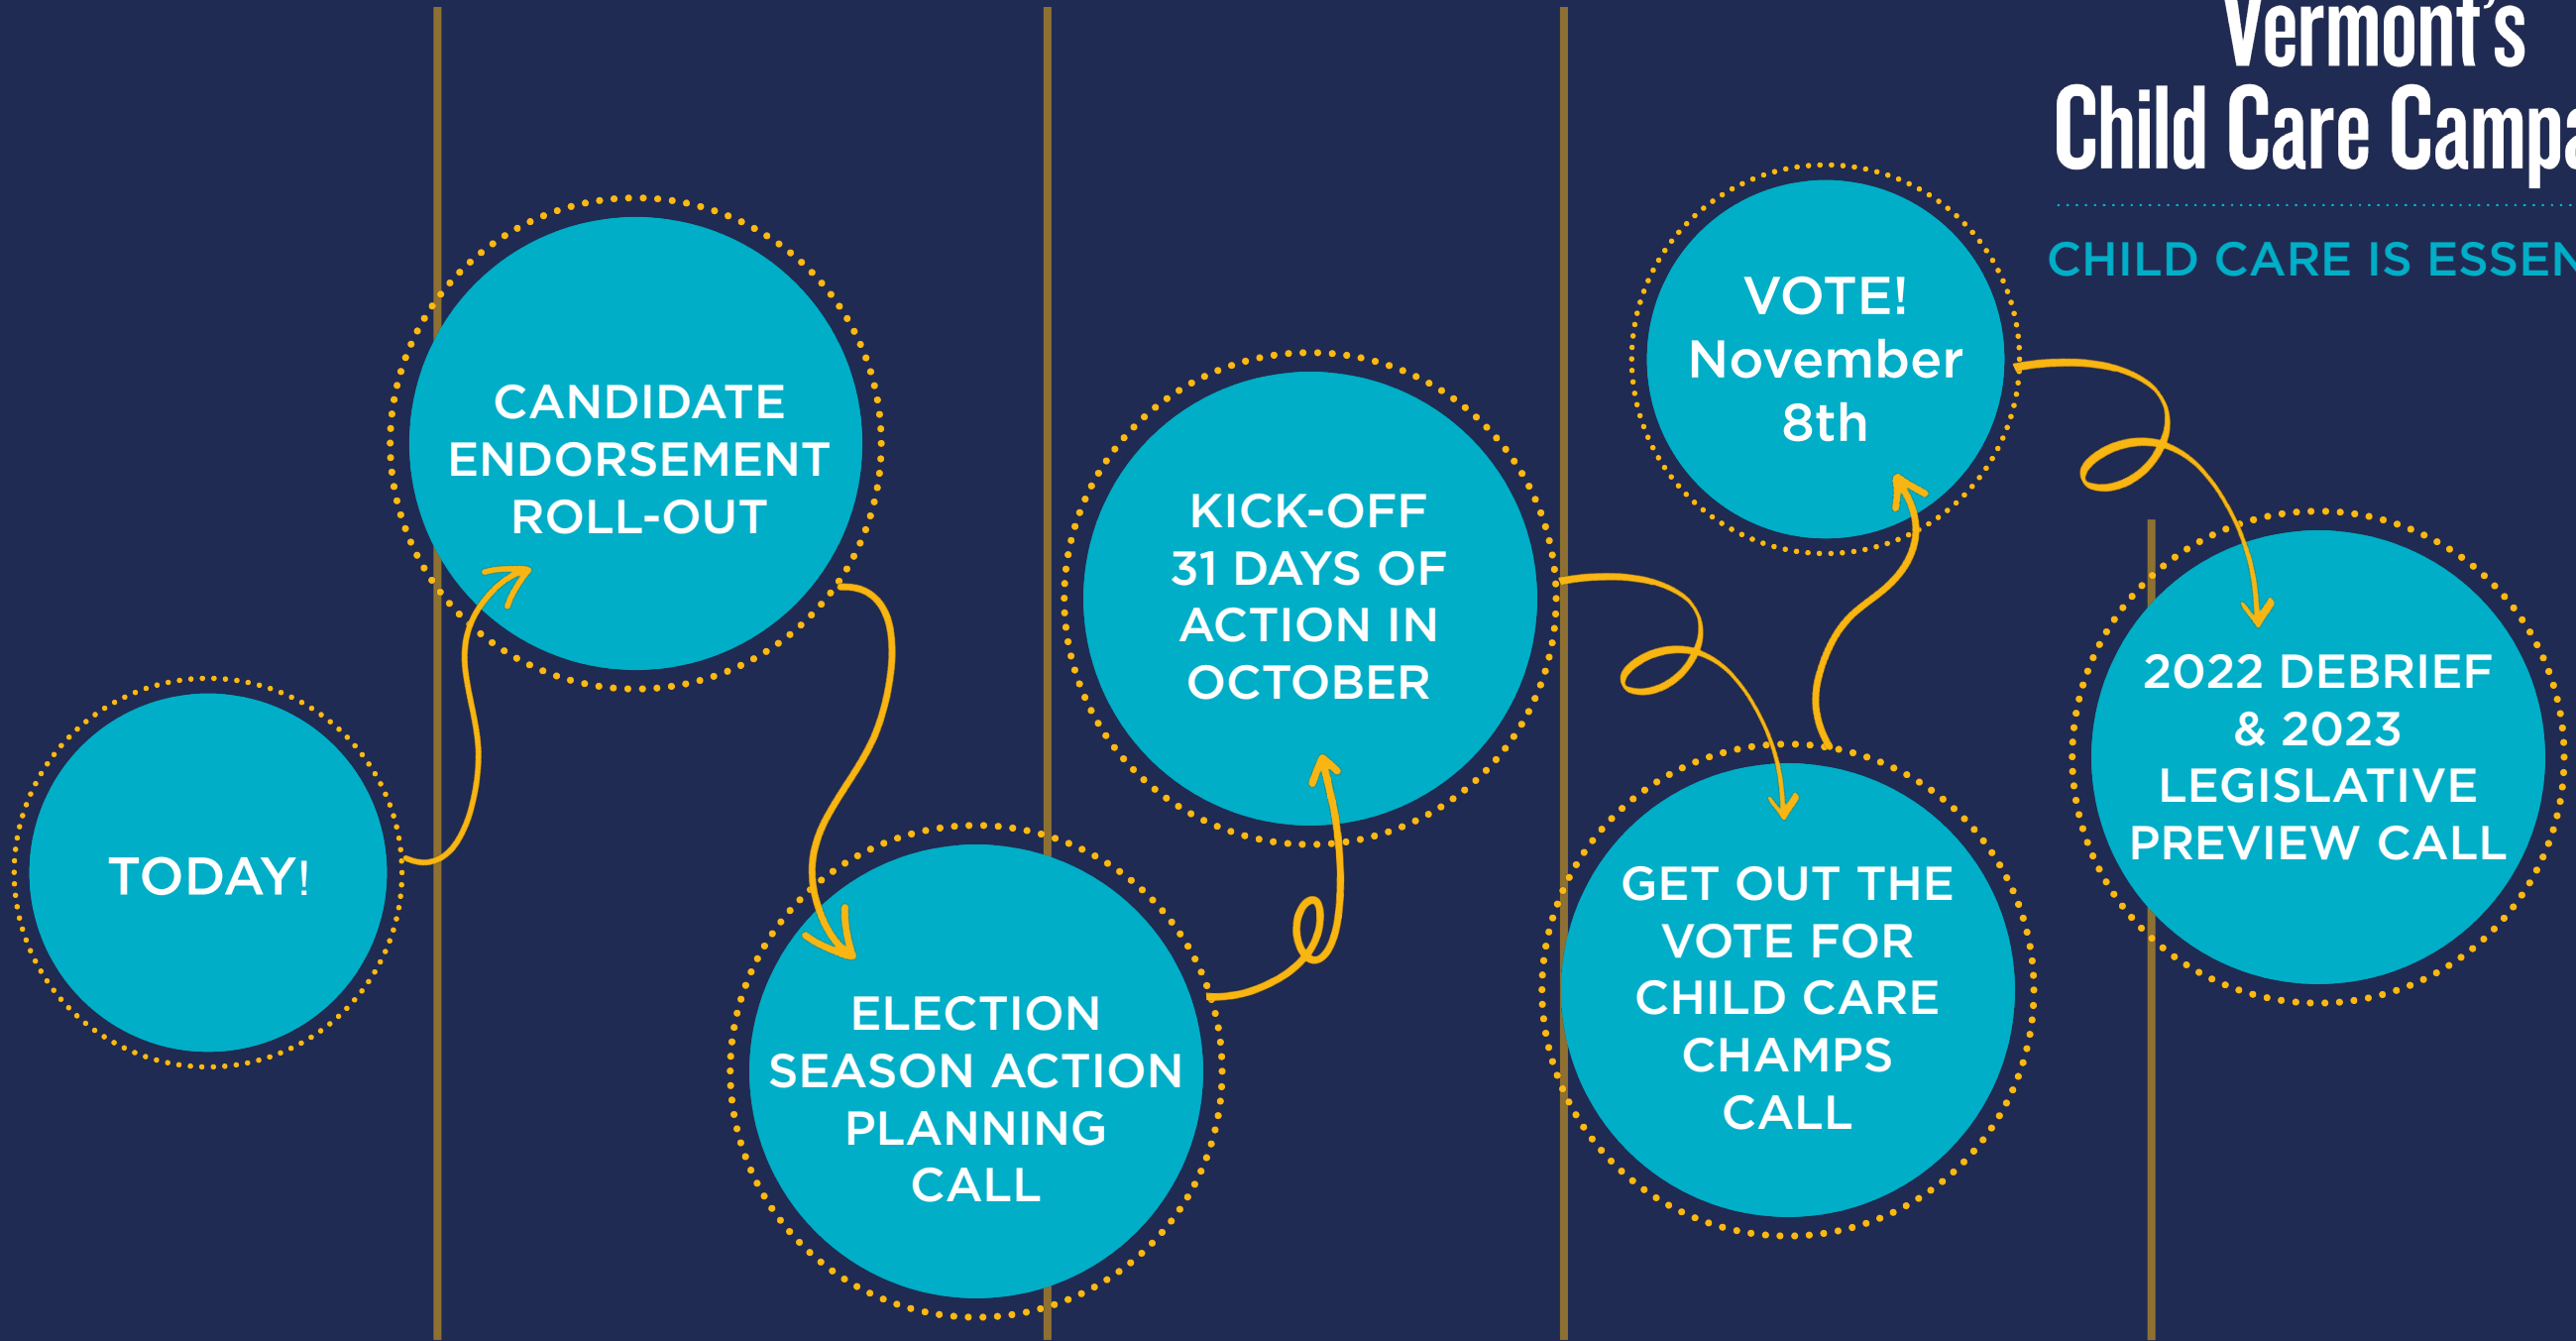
Vermont's
Child Care Campa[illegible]

CHILD CARE IS ESSEN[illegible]

TODAY!

CANDIDATE ENDORSEMENT ROLL-OUT

ELECTION SEASON ACTION PLANNING CALL

KICK-OFF 31 DAYS OF ACTION IN OCTOBER

GET OUT THE VOTE FOR CHILD CARE CHAMPS CALL

VOTE! November 8th

2022 DEBRIEF & 2023 LEGISLATIVE PREVIEW CALL